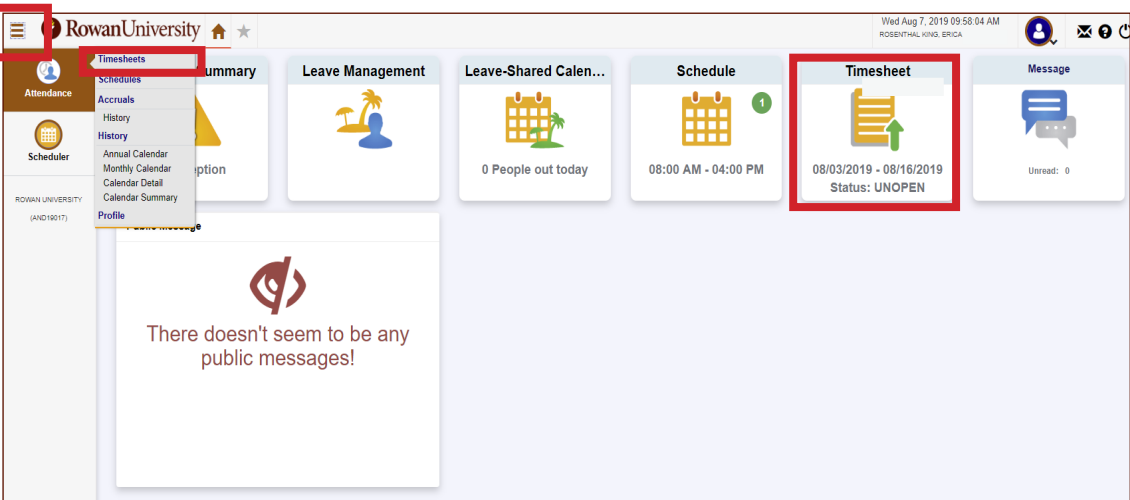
RowanUniversity

Wed Aug 7, 2019 09:58:04 AM
ROSENTHAL KING, ERICA

Attendance

Scheduler

ROWAN UNIVERSITY
(AND19017)

Timesheets
Schedules
Accruals
History
History
Annual Calendar
Monthly Calendar
Calendar Detail
Calendar Summary
Profile

ummary
eption

Leave Management

Leave-Shared Calen...
0 People out today

Schedule
1
08:00 AM - 04:00 PM

Timesheet
08/03/2019 - 08/16/2019
Status: UNOPEN

Message
Unread: 0

Public Message

There doesn't seem to be any public messages!